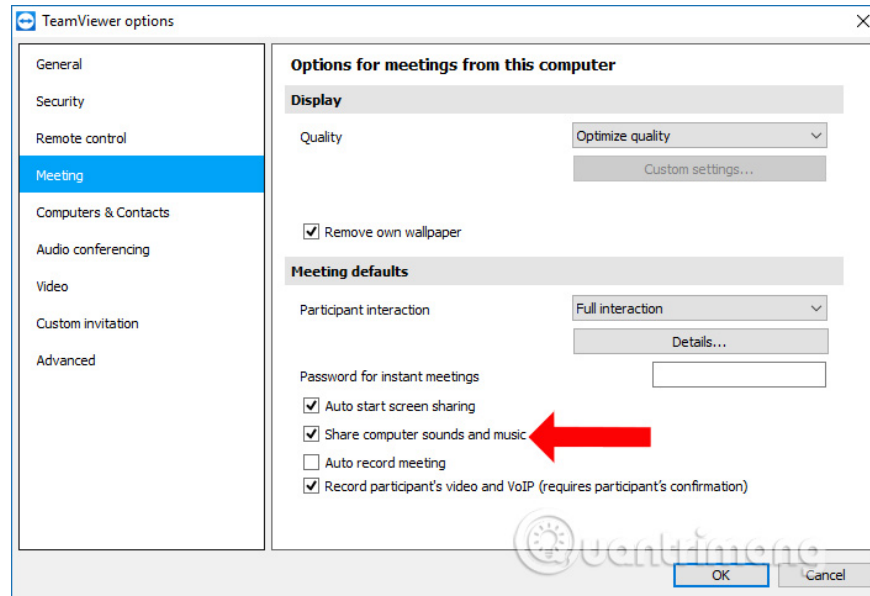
TeamViewer options

General
Security
Remote control
Meeting
Computers & Contacts
Audio conferencing
Video
Custom invitation
Advanced

Options for meetings from this computer

Display

Quality
Optimize quality
Custom settings...

Remove own wallpaper

Meeting defaults

Participant interaction
Full interaction
Details...

Password for instant meetings

Auto start screen sharing
Share computer sounds and music
Auto record meeting
Record participant's video and VoIP (requires participant's confirmation)

uantrimang

OK
Cancel